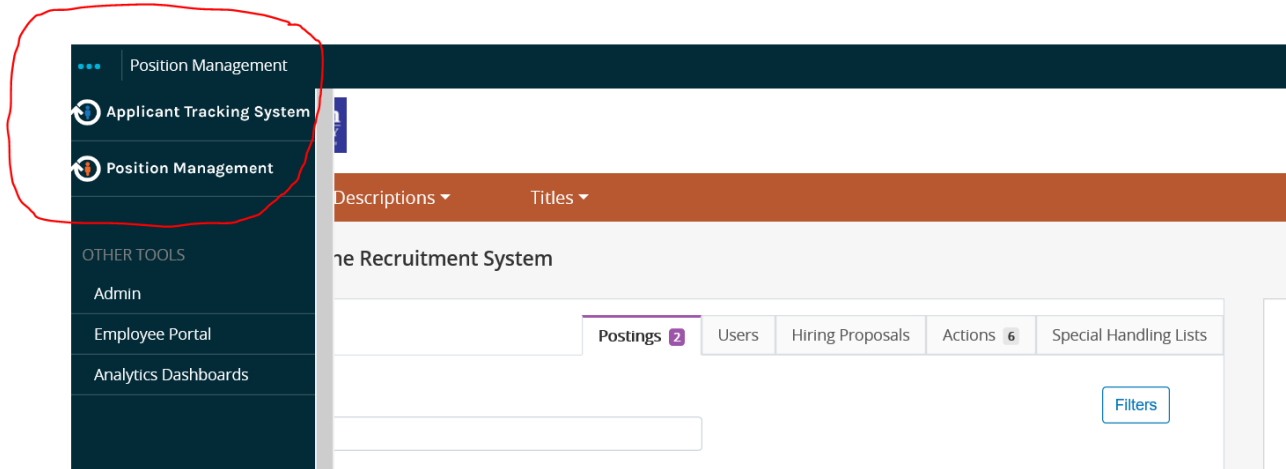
Position Management

Applicant Tracking System

Position Management

OTHER TOOLS

Admin

Employee Portal

Analytics Dashboards

Descriptions ▾ Titles ▾

ne Recruitment System

Postings 2 | Users | Hiring Proposals | Actions 6 | Special Handling Lists

Filters